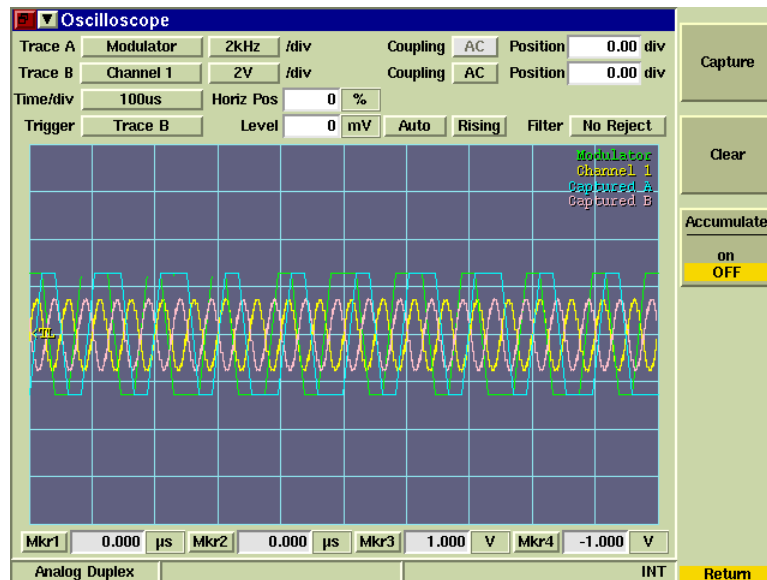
Oscilloscope

Trace A Modulator 2kHz /div Coupling AC Position 0.00 div

Trace B Channel 1 2V /div Coupling AC Position 0.00 div

Time/div 100us Horiz Pos 0 %

Trigger Trace B Level 0 mV Auto Rising Filter No Reject

Modulator
Channel 1
Captured A
Captured B

TL

Mkr1 0.000 µs Mkr2 0.000 µs Mkr3 1.000 V Mkr4 -1.000 V

Analog Duplex INT

Capture

Clear

Accumulate
on
OFF

Return